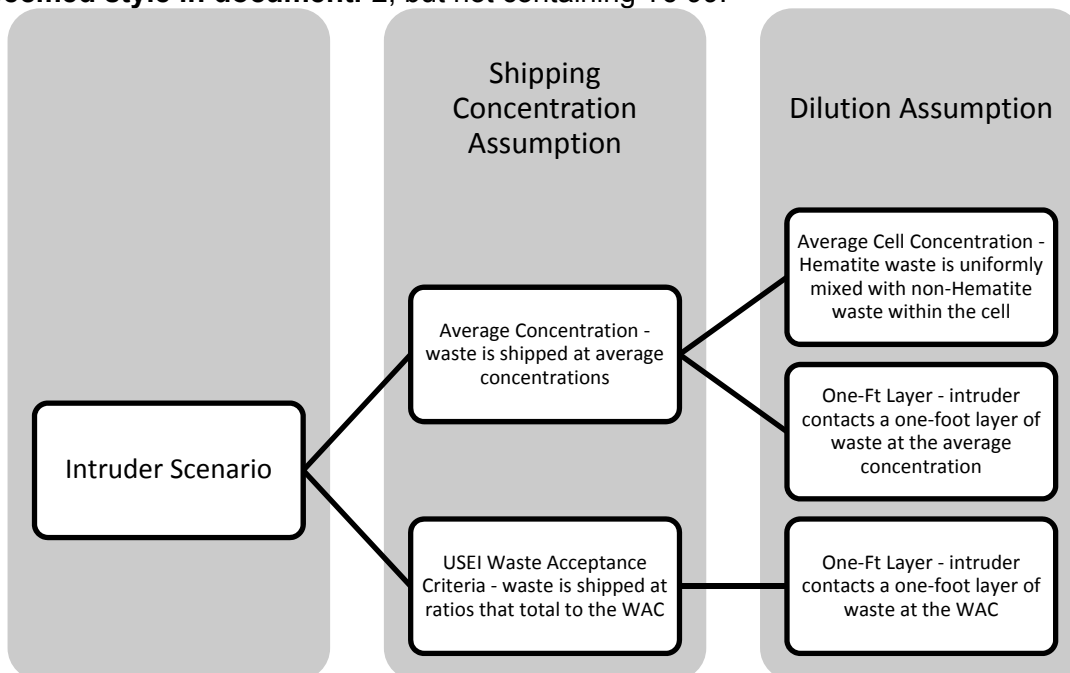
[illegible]cified style in document. 2, but not containing Tc-99.

Shipping Concentration Assumption

Dilution Assumption

Intruder Scenario

Average Concentration - waste is shipped at average concentrations

USEI Waste Acceptance Criteria - waste is shipped at ratios that total to the WAC

Average Cell Concentration - Hematite waste is uniformly mixed with non-Hematite waste within the cell

One-Ft Layer - intruder contacts a one-foot layer of waste at the average concentration

One-Ft Layer - intruder contacts a one-foot layer of waste at the WAC